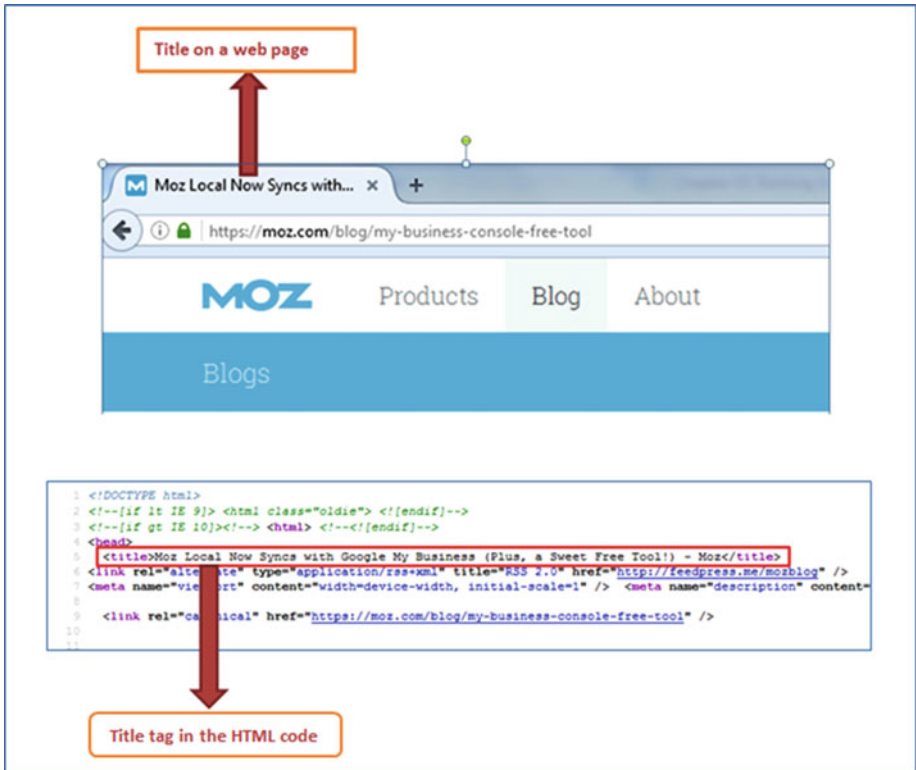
Title on a web page

Moz Local Now Syncs with... ×

+

https://moz.com/blog/my-business-console-free-tool

MOZ

Products

Blog

About

Blogs

1 <!DOCTYPE html>
2 <!--[if lt IE 9]> <html class="oldie"> <![endif]-->
3 <!--[if gt IE 10]><!--> <html> <!--<![endif]-->
4 <head>
5 <title>Moz Local Now Syncs with Google My Business (Plus, a Sweet Free Tool!) - Moz</title>
6 <link rel="alte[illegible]te" type="application/rss+xml" title="RSS 2.0" href="http://feedpress.me/mozblog" />
7 <meta name="vie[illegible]rt" content="width=device-width, initial-scale=1" /> <meta name="description" content=
8
9 <link rel="ca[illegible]ical" href="https://moz.com/blog/my-business-console-free-tool" />
10
11

Title tag in the HTML code